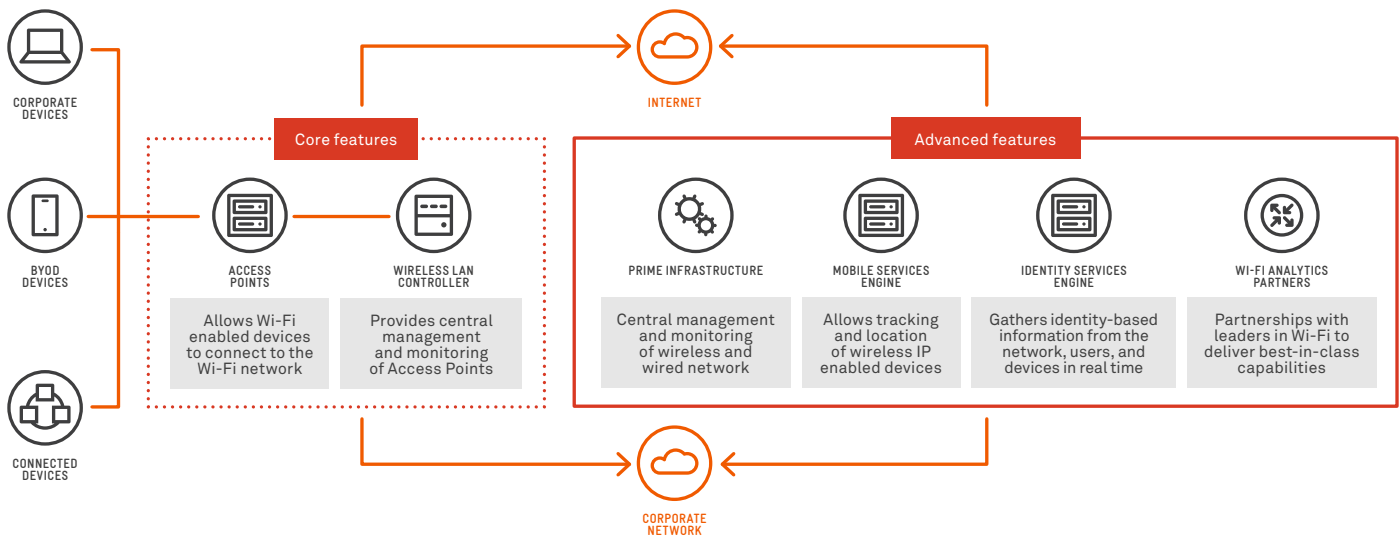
CORPORATE DEVICES

BYOD DEVICES

CONNECTED DEVICES

INTERNET

Core features

ACCESS POINTS

Allows Wi-Fi enabled devices to connect to the Wi-Fi network

WIRELESS LAN CONTROLLER

Provides central management and monitoring of Access Points

Advanced features

PRIME INFRASTRUCTURE

Central management and monitoring of wireless and wired network

MOBILE SERVICES ENGINE

Allows tracking and location of wireless IP enabled devices

IDENTITY SERVICES ENGINE

Gathers identity-based information from the network, users, and devices in real time

WI-FI ANALYTICS PARTNERS

Partnerships with leaders in Wi-Fi to deliver best-in-class capabilities

CORPORATE NETWORK